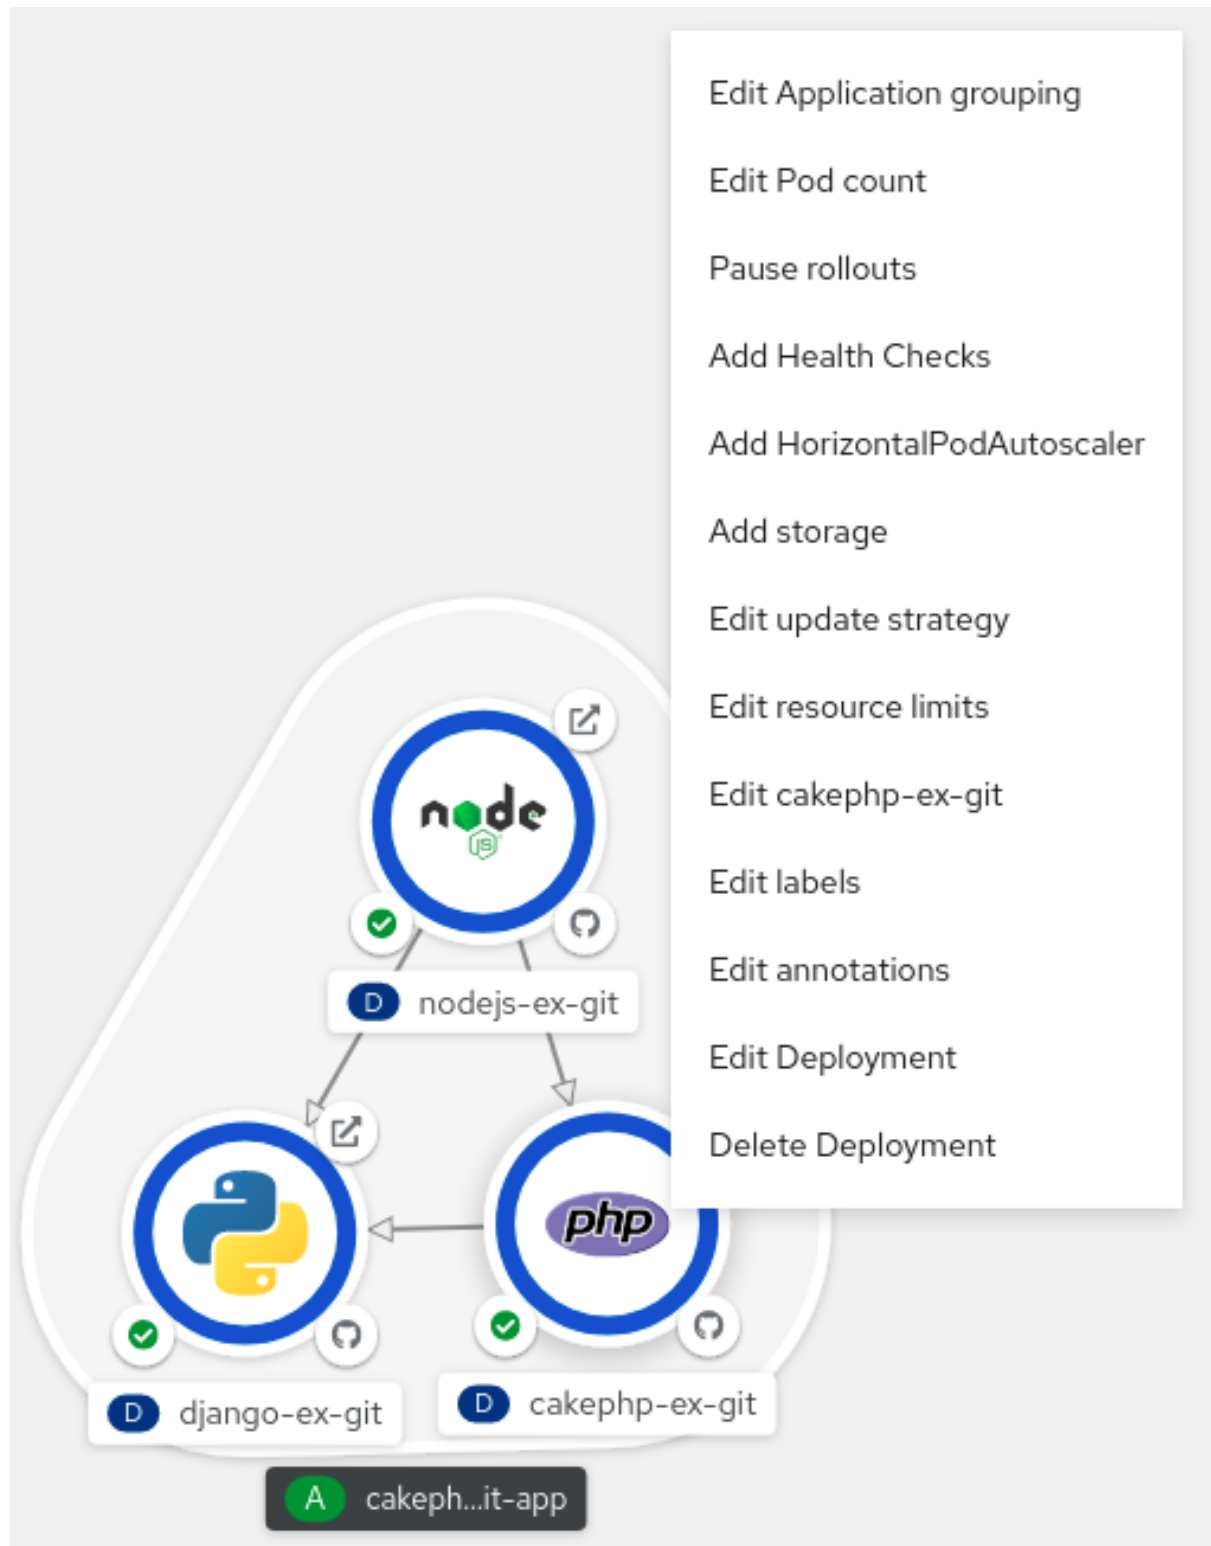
Edit Application grouping
Edit Pod count
Pause rollouts
Add Health Checks
Add HorizontalPodAutoscaler
Add storage
Edit update strategy
Edit resource limits
Edit cakephp-ex-git
Edit labels
Edit annotations
Edit Deployment
Delete Deployment

node js

D nodejs-ex-git

php

D django-ex-git

D cakephp-ex-git

A cakeph...it-app